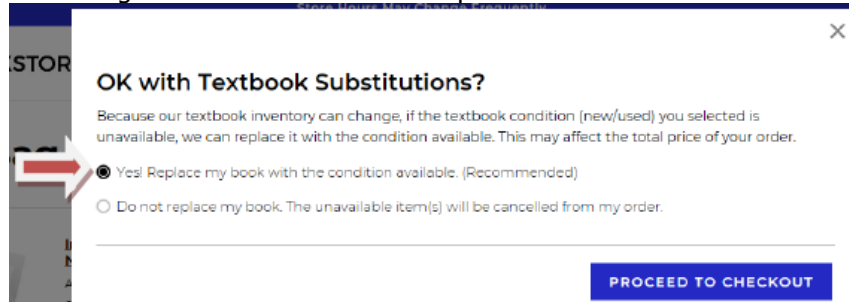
Store Hours May Change Frequently

STOR

×

OK with Textbook Substitutions?

Because our textbook inventory can change, if the textbook condition (new/used) you selected is unavailable, we can replace it with the condition available. This may affect the total price of your order.

Yes! Replace my book with the condition available. (Recommended)

Do not replace my book. The unavailable item(s) will be cancelled from my order.

PROCEED TO CHECKOUT